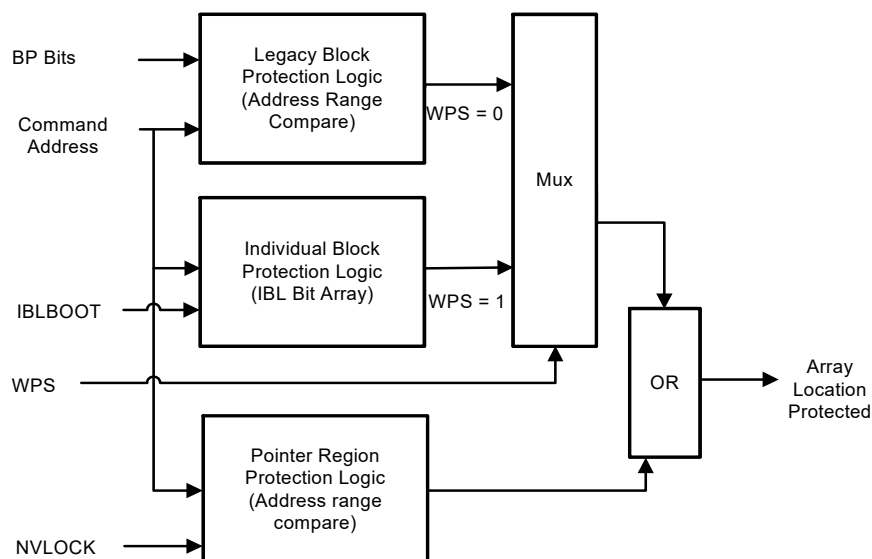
BP Bits

Command Address

Legacy Block Protection Logic (Address Range Compare)

WPS = 0

Mux

Individual Block Protection Logic (IBL Bit Array)

WPS = 1

IBLBOOT

WPS

OR

Array Location Protected

Pointer Region Protection Logic (Address range compare)

NVLOCK